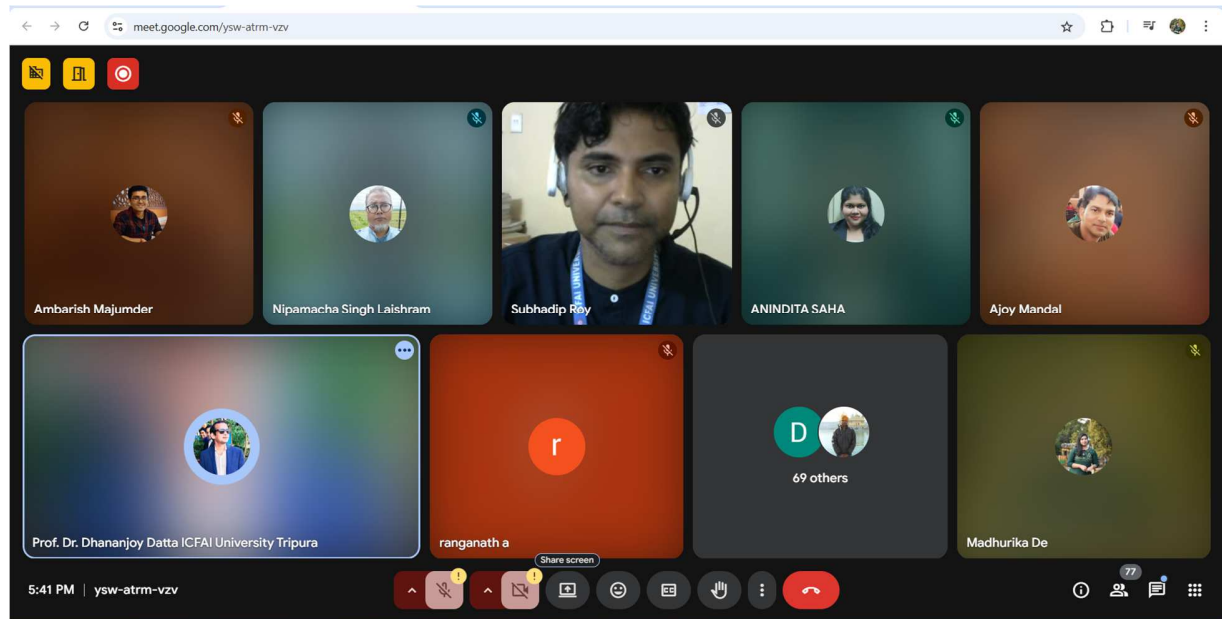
meet.google.com/ysw-atrm-vzv

Ambarish Majumder

Nipamacha Singh Laishram

Subhadip Roy

ANINDITA SAHA

Ajoy Mandal

Prof. Dr. Dhananjoy Datta ICFAI University Tripura

r

ranganath a

D

69 others

Madhurika De

Share screen

5:41 PM | ysw-atrm-vzv

77